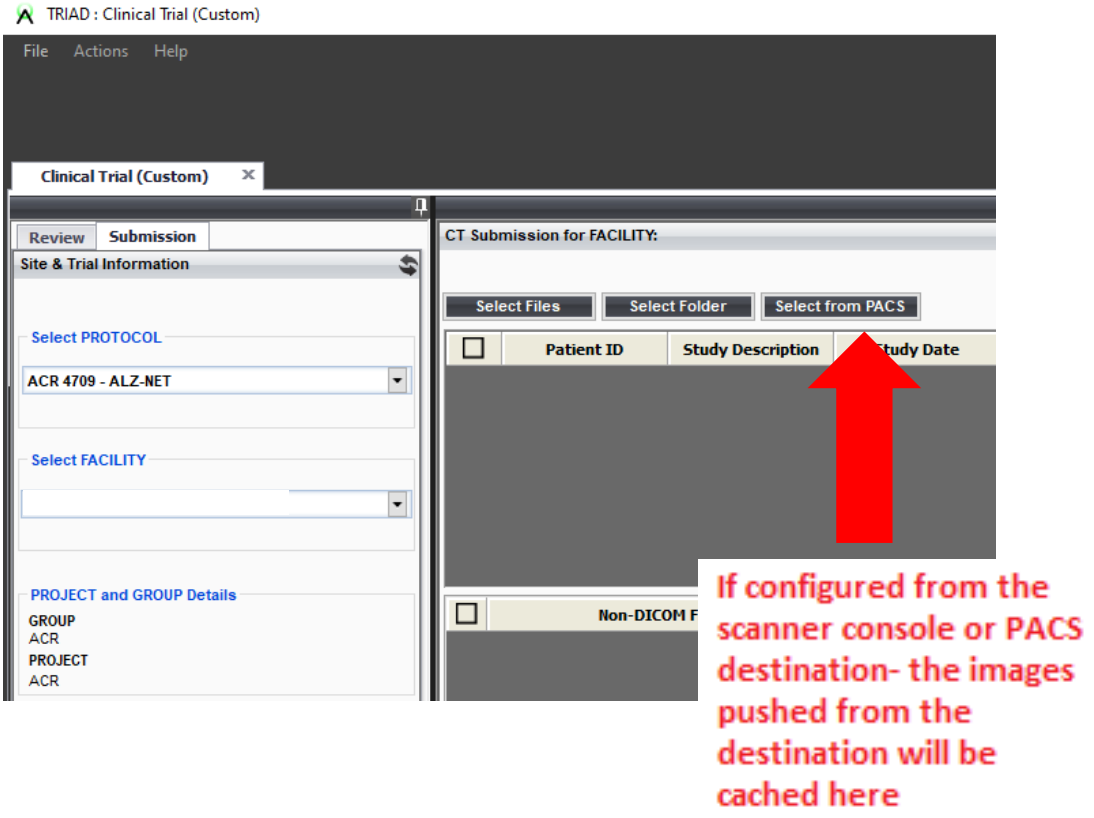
TRIAD : Clinical Trial (Custom)

File Actions Help

Clinical Trial (Custom) ✕

Review Submission

Site & Trial Information

Select PROTOCOL

ACR 4709 - ALZ-NET

Select FACILITY

PROJECT and GROUP Details

GROUP
ACR
PROJECT
ACR

CT Submission for FACILITY:

Select Files Select Folder Select from PACS

| ☐ | Patient ID | Study Description | Study Date |
|---|---|---|---|

| ☐ | Non-DICOM F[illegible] |
|---|---|

If configured from the scanner console or PACS destination- the images pushed from the destination will be cached here